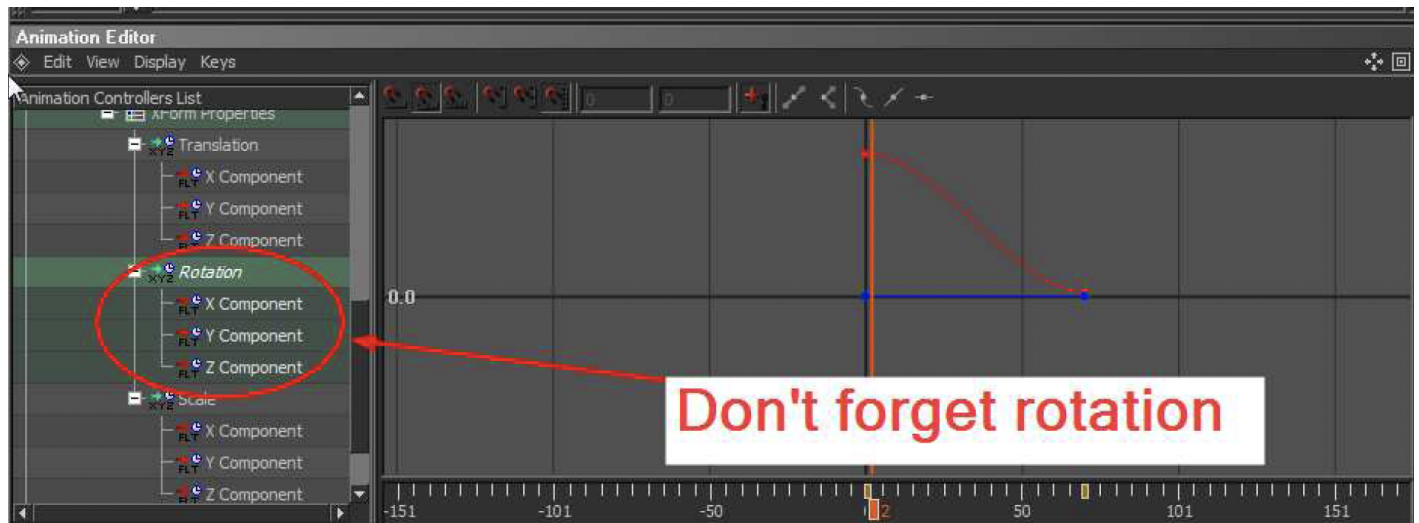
Animation Editor
Edit View Display Keys
Animation Controllers List
XForm Properties
Translation
X Component
Y Component
Z Component
Rotation
X Component
Y Component
Z Component
Scale
X Component
Y Component
Z Component
0 0
0.0
Don't forget rotation
-151 -101 -50 2 50 101 151